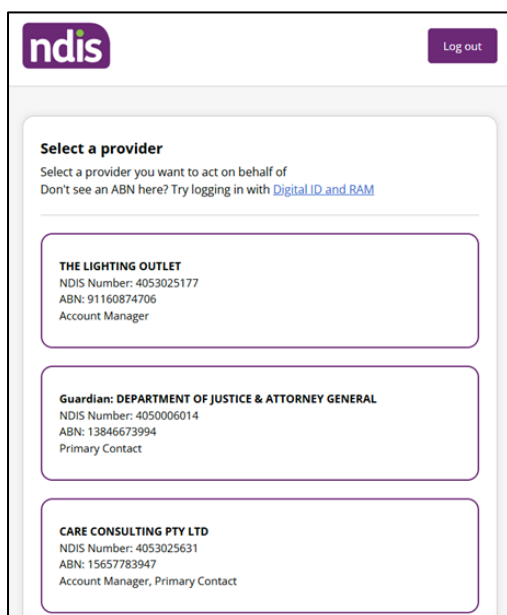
ndis

Log out

Select a provider

Select a provider you want to act on behalf of
Don't see an ABN here? Try logging in with Digital ID and RAM

THE LIGHTING OUTLET
NDIS Number: 4053025177
ABN: 91160874706
Account Manager

Guardian: DEPARTMENT OF JUSTICE & ATTORNEY GENERAL
NDIS Number: 4050006014
ABN: 13846673994
Primary Contact

CARE CONSULTING PTY LTD
NDIS Number: 4053025631
ABN: 15657783947
Account Manager, Primary Contact